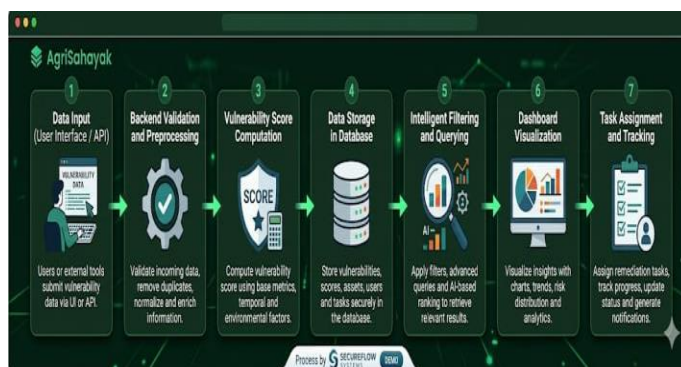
AgriSahayak

1
Data Input
(User Interface / API)
VULNERABILITY DATA
Users or external tools submit vulnerability data via UI or API.

2
Backend Validation and Preprocessing
Validate incoming data, remove duplicates, normalize and enrich information.

3
Vulnerability Score Computation
SCORE
Compute vulnerability score using base metrics, temporal and environmental factors.

4
Data Storage in Database
Store vulnerabilities, scores, assets, users and tasks securely in the database.

5
Intelligent Filtering and Querying
AI
Apply filters, advanced queries and AI-based ranking to retrieve relevant results.

6
Dashboard Visualization
Visualize insights with charts, trends, risk distribution and analytics.

7
Task Assignment and Tracking
Assign remediation tasks, track progress, update status and generate notifications.

Process by SECUREFLOW SYSTEMS DEMO